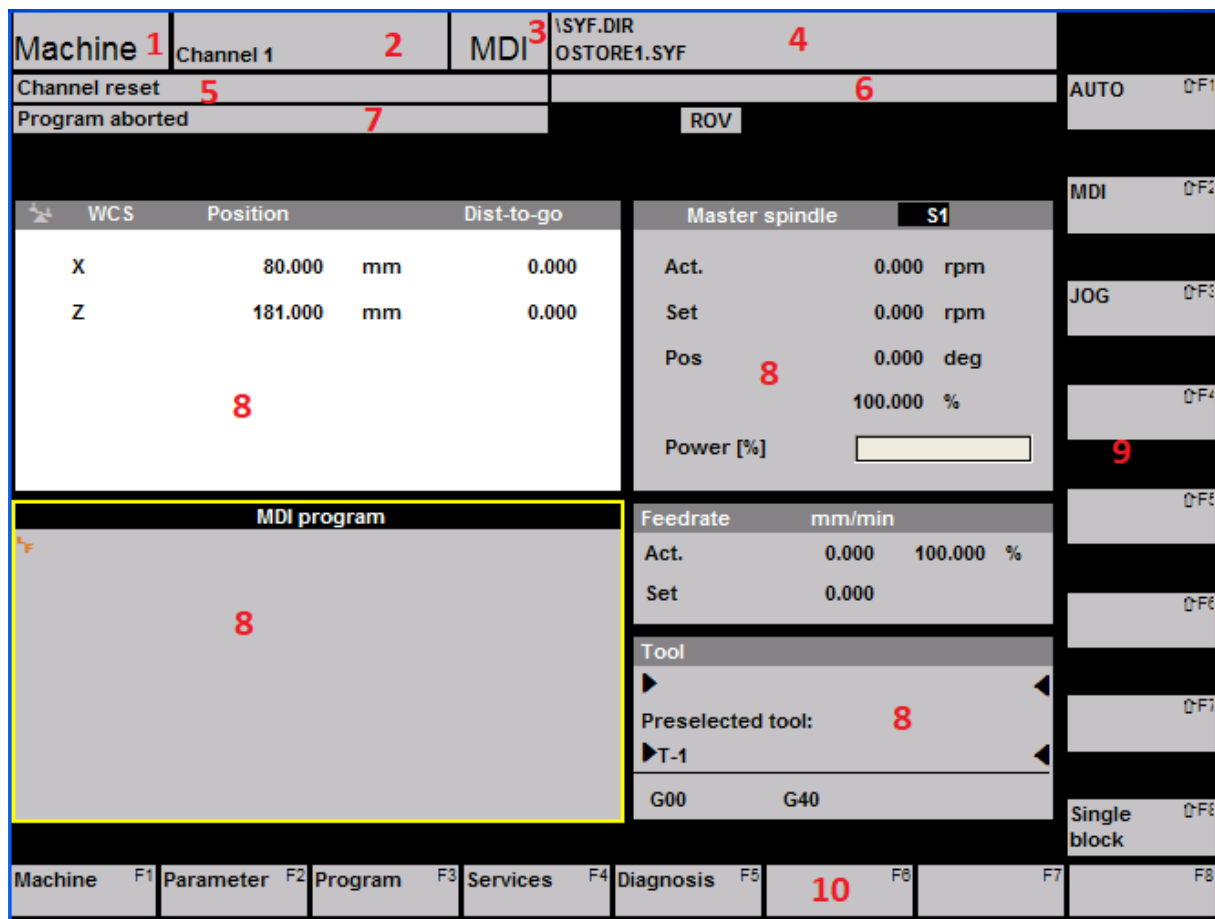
Machine 1 | Channel 1 2 | MDI 3 | \SYF.DIR OSTORE1.SYF 4

Channel reset 5 | 6

Program aborted 7 | ROV

AUTO ⇧F1

MDI ⇧F2

JOG ⇧F3

⇧F4

9

⇧F5

⇧F6

⇧F7

Single block ⇧F8

| WCS | Position | | Dist-to-go |
|---|---|---|---|
| X | 80.000 | mm | 0.000 |
| Z | 181.000 | mm | 0.000 |

8

Master spindle S1

| | | |
|---|---|---|
| Act. | 0.000 | rpm |
| Set | 0.000 | rpm |
| Pos | 0.000 | deg |
| | 100.000 | % |

8

Power [%]

MDI program

8

Feedrate mm/min

| | | | |
|---|---|---|---|
| Act. | 0.000 | 100.000 | % |
| Set | 0.000 | | |

Tool

Preselected tool: 8

T-1

G00 G40

Machine F1 | Parameter F2 | Program F3 | Services F4 | Diagnosis F5 | 10 F6 | F7 | F8